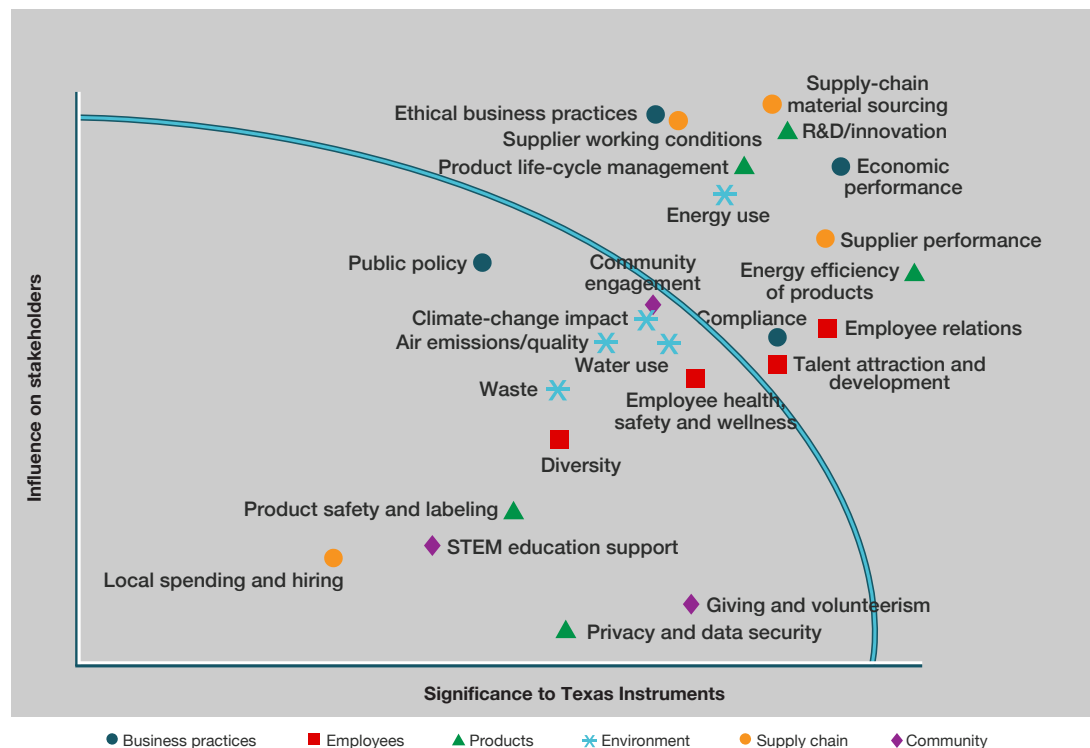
Supply-chain material sourcing

Ethical business practices

Supplier working conditions

R&D/innovation

Product life-cycle management

Economic performance

Energy use

Supplier performance

Public policy

Community engagement

Energy efficiency of products

Climate-change impact

Compliance

Employee relations

Air emissions/quality

Water use

Talent attraction and development

Waste

Employee health, safety and wellness

Diversity

Product safety and labeling

STEM education support

Local spending and hiring

Giving and volunteerism

Privacy and data security

Influence on stakeholders

Significance to Texas Instruments

Business practices
Employees
Products
Environment
Supply chain
Community